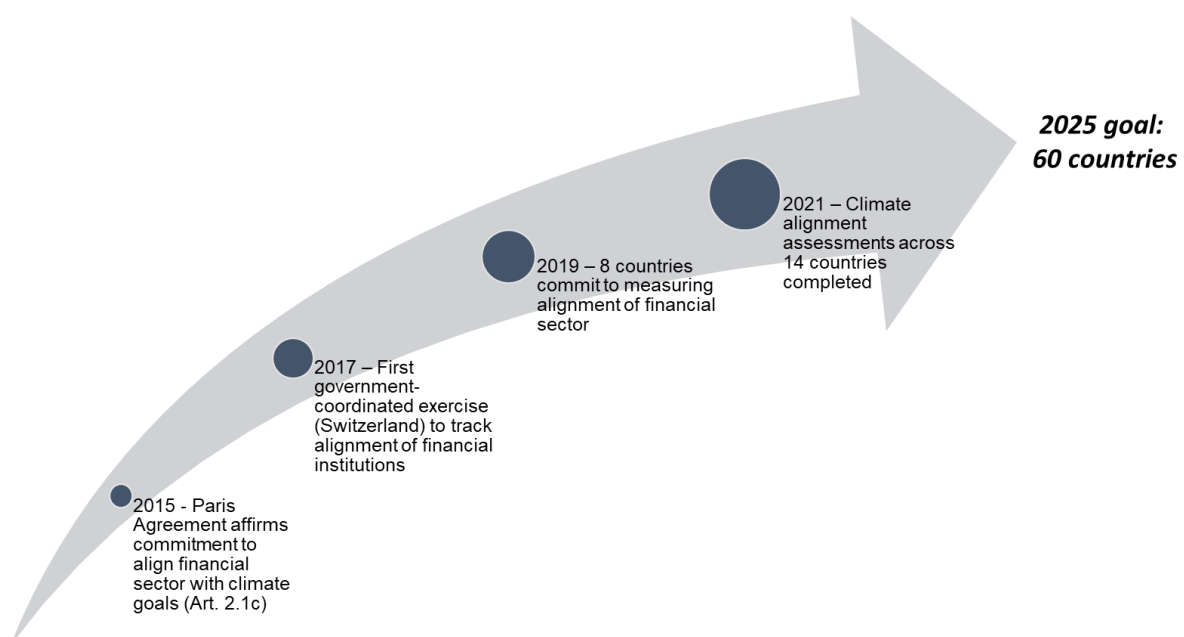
2015 - Paris Agreement affirms commitment to align financial sector with climate goals (Art. 2.1c)

2017 – First government-coordinated exercise (Switzerland) to track alignment of financial institutions

2019 – 8 countries commit to measuring alignment of financial sector

2021 – Climate alignment assessments across 14 countries completed

2025 goal: 60 countries